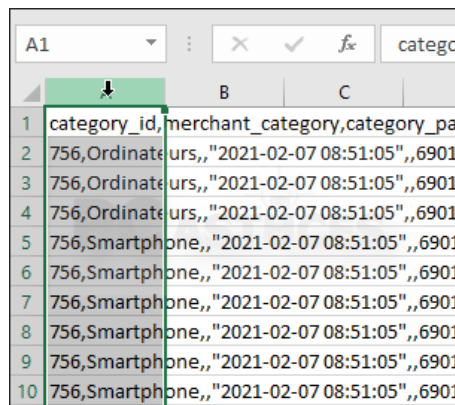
A1 $f_x$ catego

| | A | B | C |
|---|---|---|---|
| 1 | category_id,merchant_category,category_pa | | |
| 2 | 756,Ordinateurs,,"2021-02-07 08:51:05",,6901 | | |
| 3 | 756,Ordinateurs,,"2021-02-07 08:51:05",,6901 | | |
| 4 | 756,Ordinateurs,,"2021-02-07 08:51:05",,6901 | | |
| 5 | 756,Smartphone,,"2021-02-07 08:51:05",,6901 | | |
| 6 | 756,Smartphone,,"2021-02-07 08:51:05",,6901 | | |
| 7 | 756,Smartphone,,"2021-02-07 08:51:05",,6901 | | |
| 8 | 756,Smartphone,,"2021-02-07 08:51:05",,6901 | | |
| 9 | 756,Smartphone,,"2021-02-07 08:51:05",,6901 | | |
| 10 | 756,Smartphone,,"2021-02-07 08:51:05",,6901 | | |